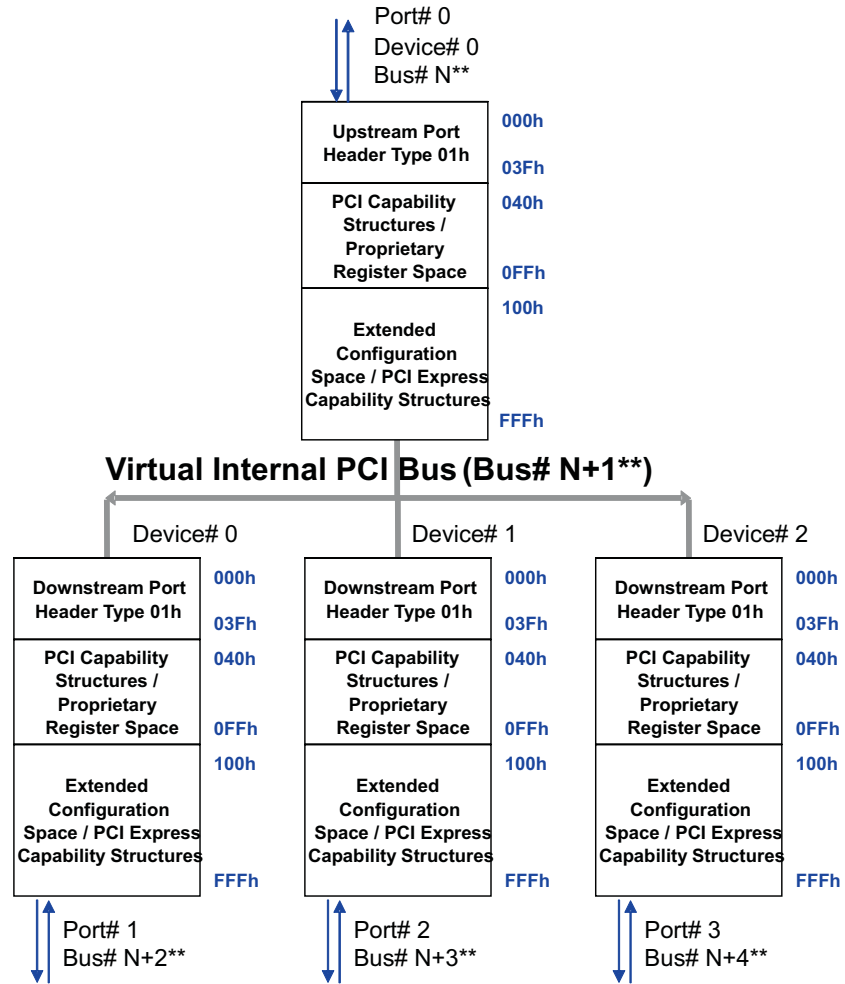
Port# 0
Device# 0
Bus# N**

Upstream Port Header Type 01h
000h
03Fh

PCI Capability Structures / Proprietary Register Space
040h
0FFh

Extended Configuration Space / PCI Express Capability Structures
100h
FFFh

Virtual Internal PCI Bus (Bus# N+1**)

Device# 0

Downstream Port Header Type 01h
000h
03Fh

PCI Capability Structures / Proprietary Register Space
040h
0FFh

Extended Configuration Space / PCI Express Capability Structures
100h
FFFh

Port# 1
Bus# N+2**

Device# 1

Downstream Port Header Type 01h
000h
03Fh

PCI Capability Structures / Proprietary Register Space
040h
0FFh

Extended Configuration Space / PCI Express Capability Structures
100h
FFFh

Port# 2
Bus# N+3**

Device# 2

Downstream Port Header Type 01h
000h
03Fh

PCI Capability Structures / Proprietary Register Space
040h
0FFh

Extended Configuration Space / PCI Express Capability Structures
100h
FFFh

Port# 3
Bus# N+4**